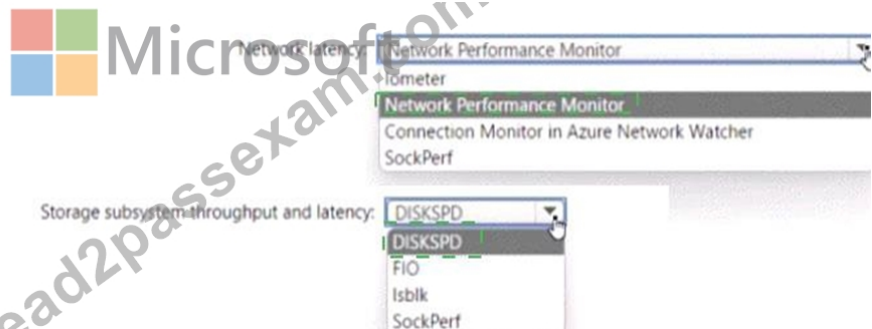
Microsoft

Network latency: Network Performance Monitor

Iometer

Network Performance Monitor

Connection Monitor in Azure Network Watcher

SockPerf

Storage subsystem throughput and latency: DISKSPD

DISKSPD

FIO

lsblk

SockPerf

lead2passexam.com